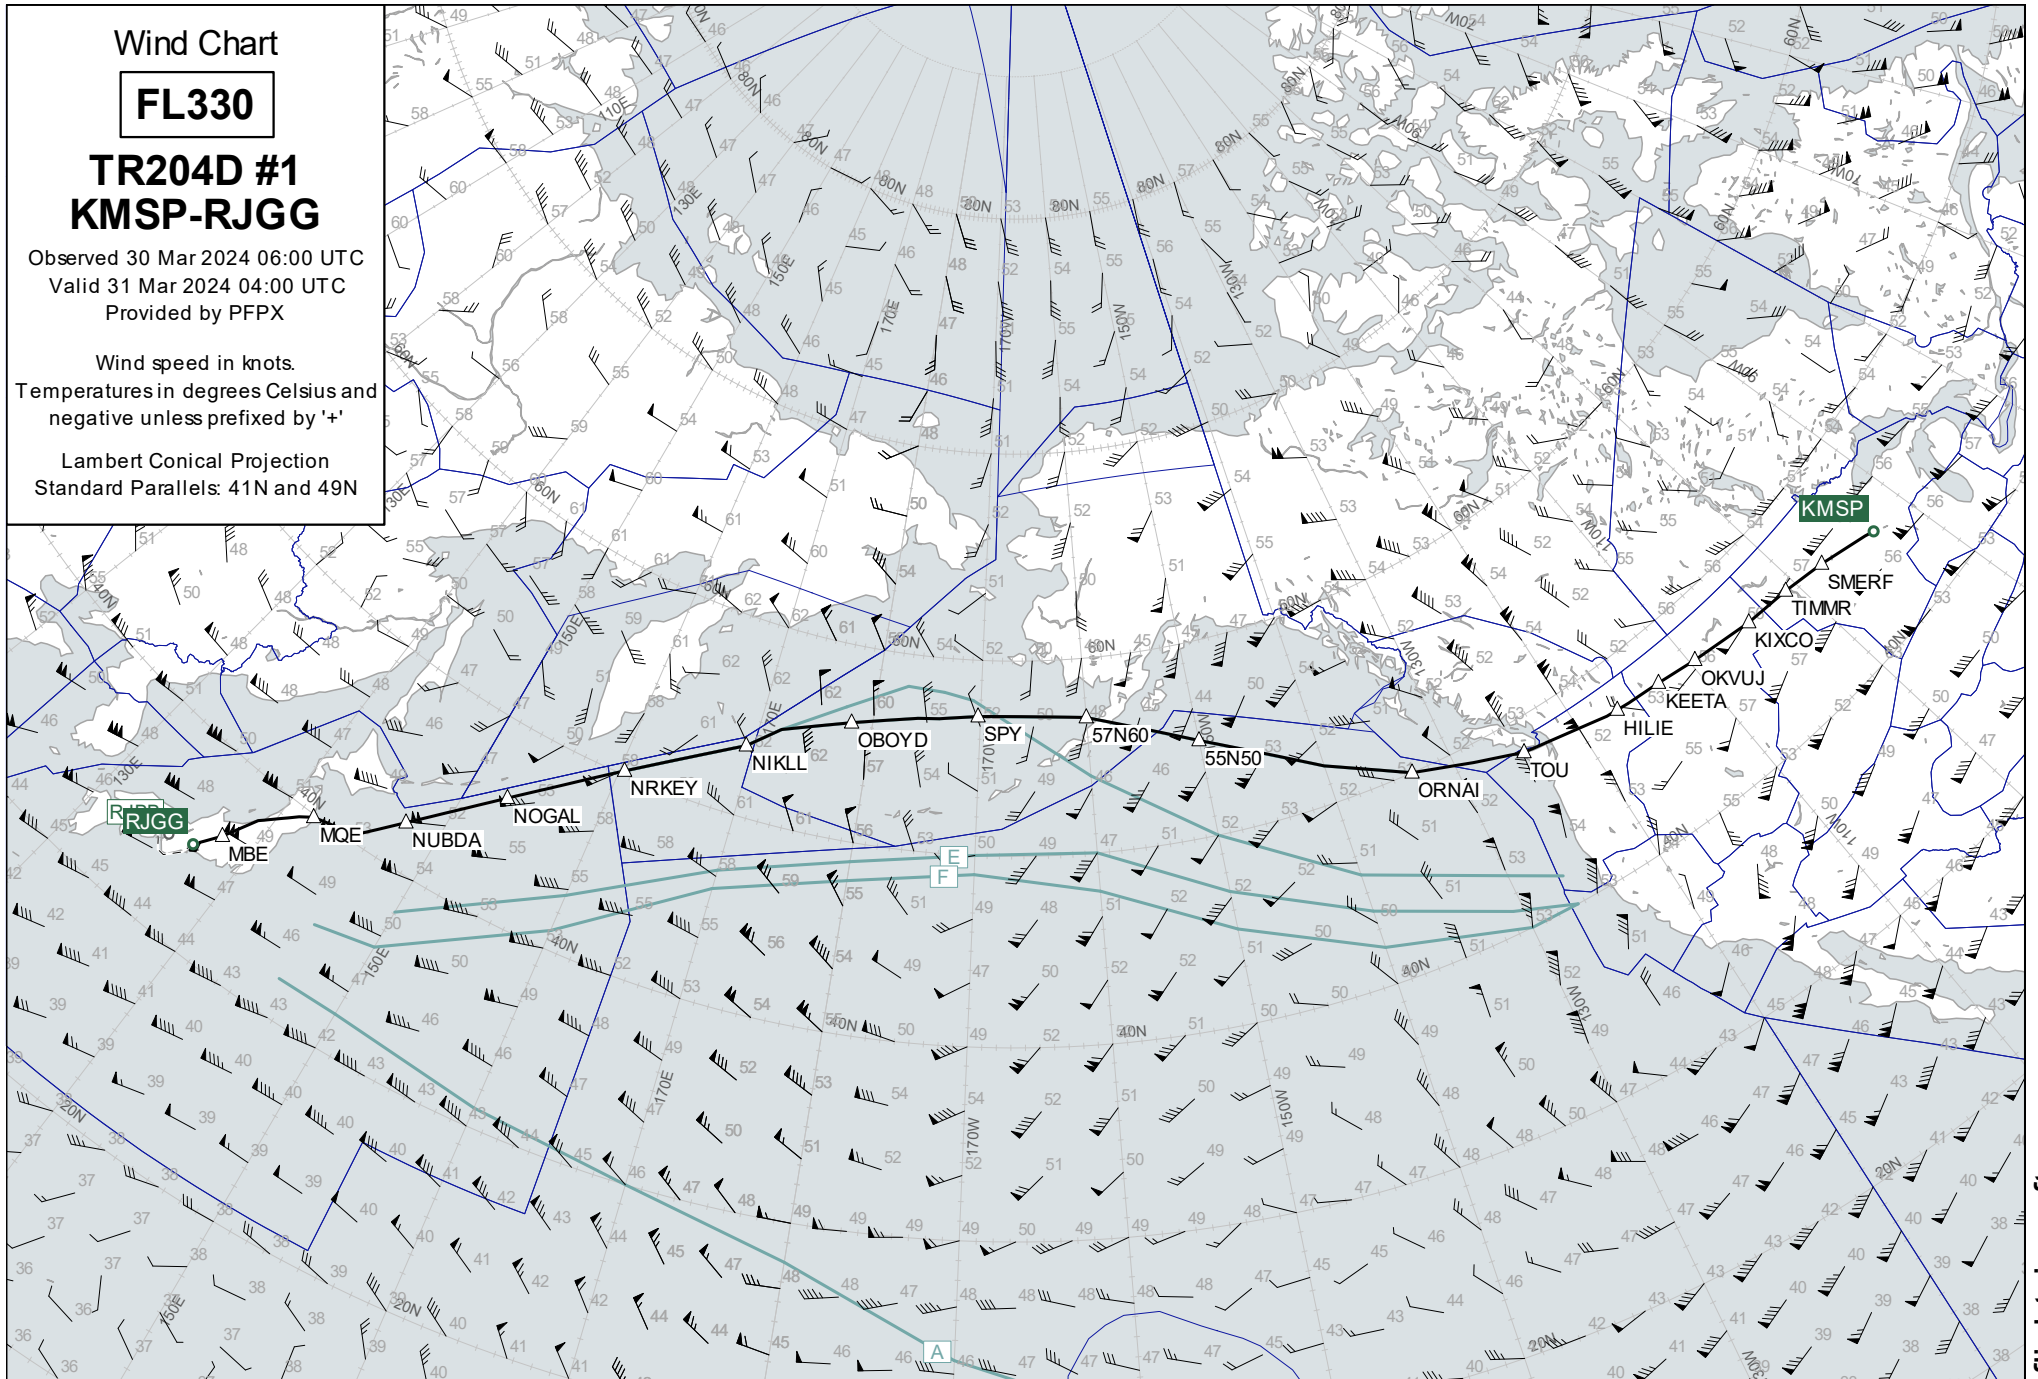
Wind Chart

FL330

TR204D #1
KMSP-RJGG

Observed 30 Mar 2024 06:00 UTC
Valid 31 Mar 2024 04:00 UTC
Provided by PFPX

Wind speed in knots.
Temperatures in degrees Celsius and negative unless prefixed by '+'

Lambert Conical Projection
Standard Parallels: 41N and 49N

KMSP
SMERF
TIMMR
KIXCO
OKVUJ
KEETA
HILIE
TOU
ORNAI
55N50
57N60
SPY
OBOYD
NIKLL
NRKEY
NOGAL
NUBDA
MQE
MBE
RJGG

E
F
A